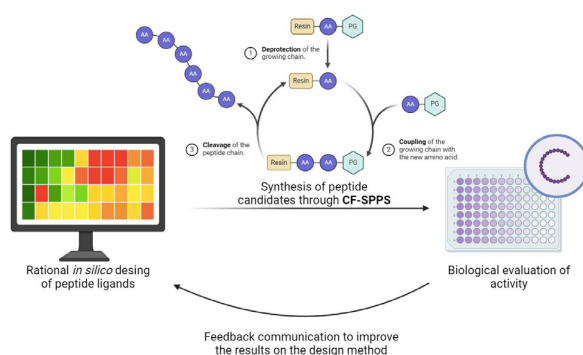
Resin AA PG

1 Deprotection of the growing chain.

Resin AA

AA PG

AA AA AA AA AA AA

3 Cleavage of the peptide chain.

2 Coupling of the growing chain with the new amino acid.

Resin AA AA PG

Synthesis of peptide candidates through CF-SPPS

Rational in silico desing of peptide ligands

Biological evaluation of activity

Feedback communication to improve the results on the design method